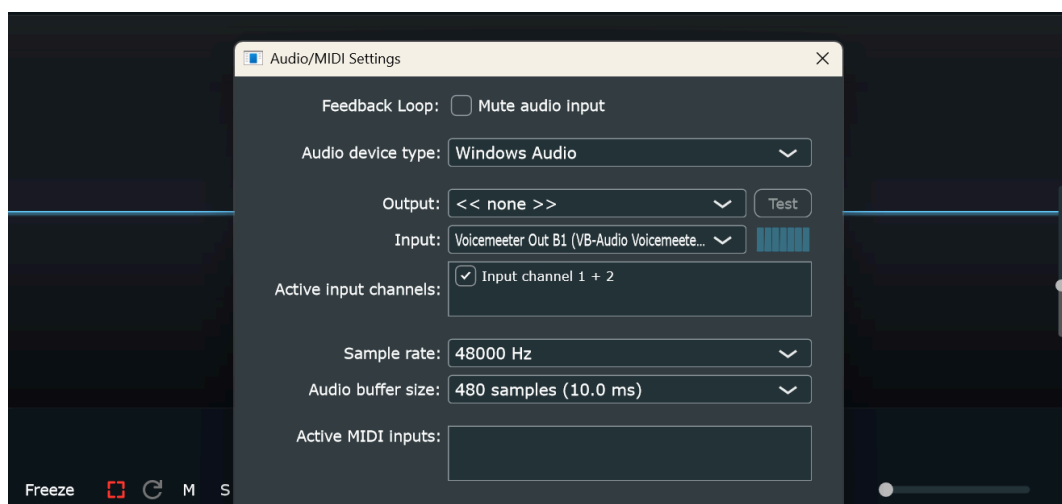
Audio/MIDI Settings

Feedback Loop: Mute audio input

Audio device type: Windows Audio

Output: << none >>

Test

Input: Voicemeeter Out B1 (VB-Audio Voicemeete...

Active input channels: Input channel 1 + 2

Sample rate: 48000 Hz

Audio buffer size: 480 samples (10.0 ms)

Active MIDI inputs:

Freeze M S